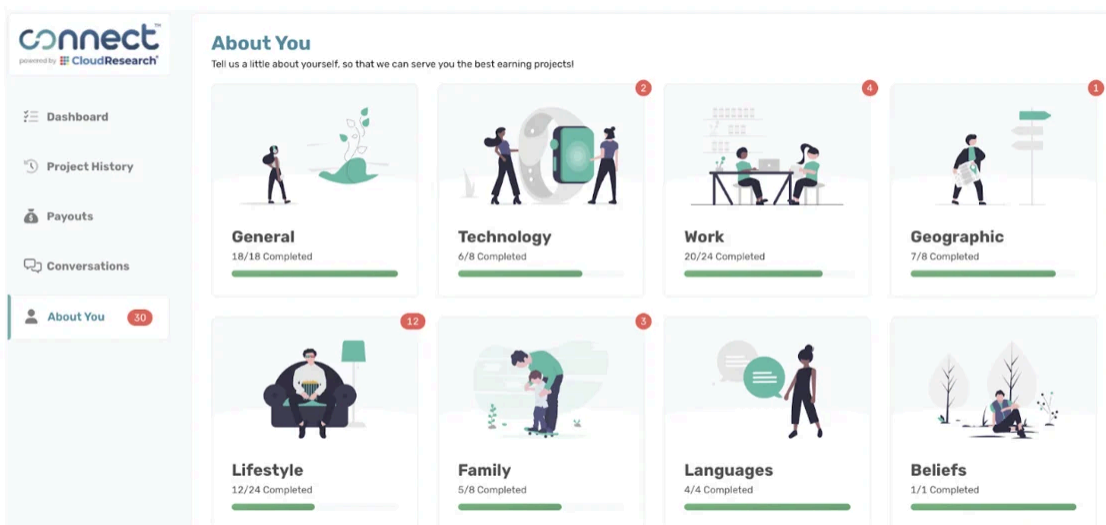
connect™
powered by CloudResearch®

Dashboard

Project History

Payouts

Conversations

About You 30

About You

Tell us a little about yourself, so that we can serve you the best earning projects!

General
18/18 Completed

2

Technology
6/8 Completed

4

Work
20/24 Completed

1

Geographic
7/8 Completed

12

Lifestyle
12/24 Completed

3

Family
5/8 Completed

Languages
4/4 Completed

Beliefs
1/1 Completed